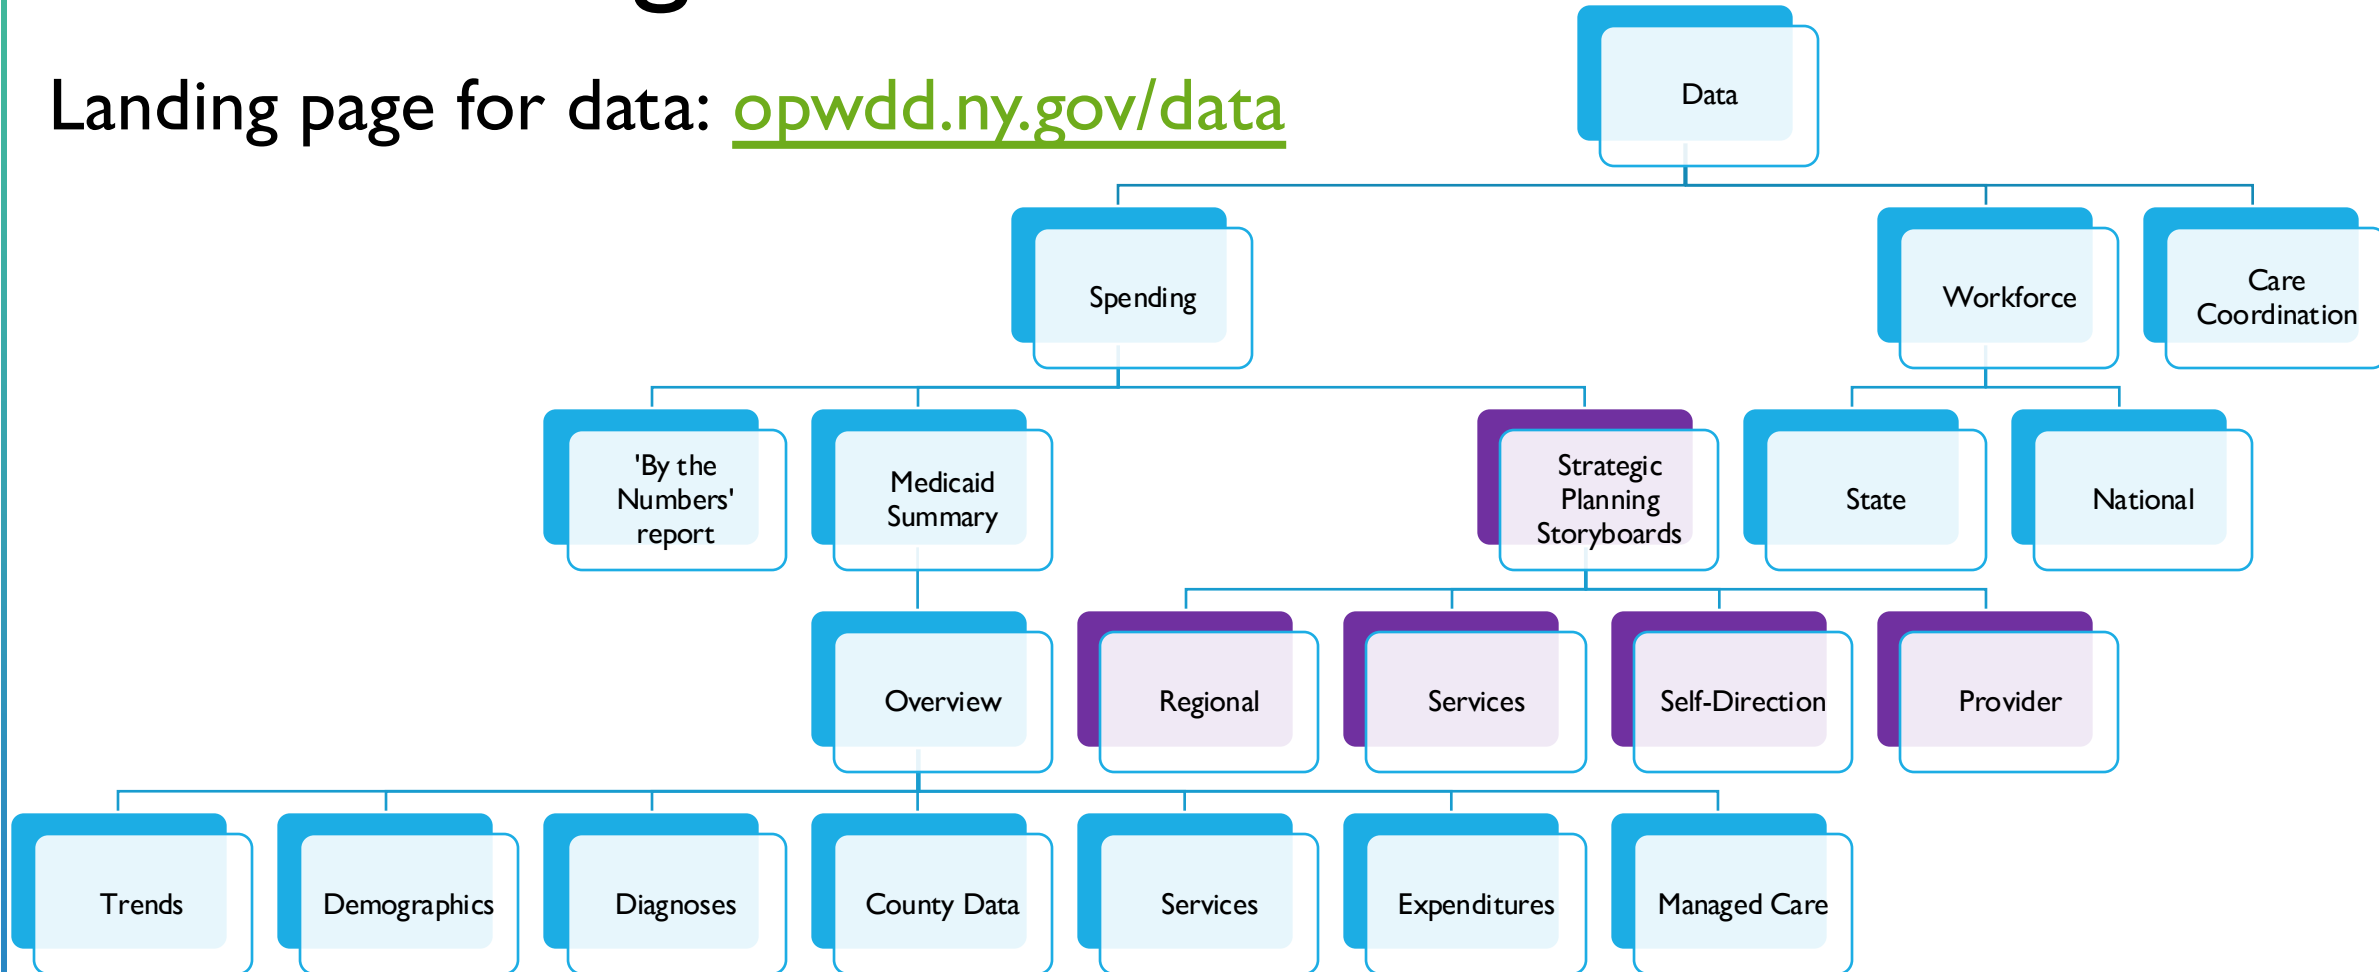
Landing page for data: opwdd.ny.gov/data

Data

Spending

Workforce

Care Coordination

'By the Numbers' report

Medicaid Summary

Strategic Planning Storyboards

State

National

Overview

Regional

Services

Self-Direction

Provider

Trends

Demographics

Diagnoses

County Data

Services

Expenditures

Managed Care